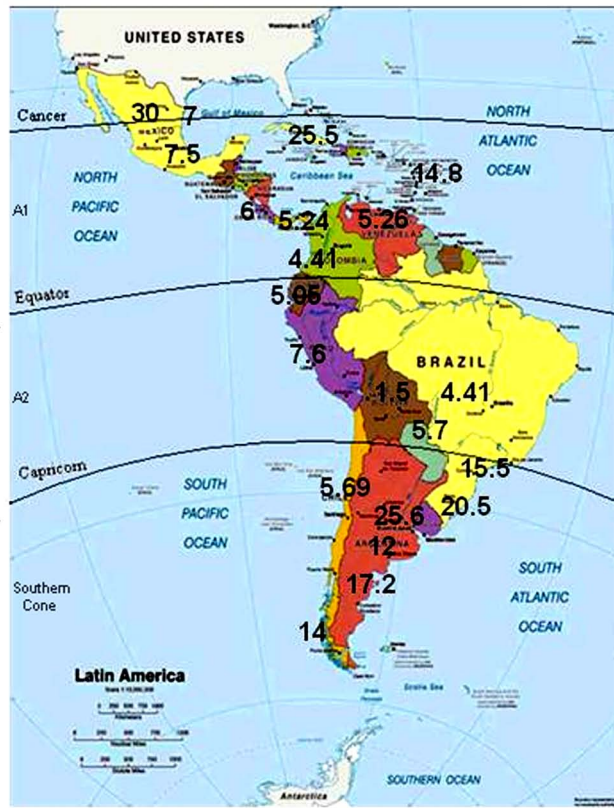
UNITED STATES

Washington, D.C.

Cancer

30

7

Gulf of Mexico

MEXICO

25.5

NORTH ATLANTIC OCEAN

7.5

Caribbean Sea

14.8

NORTH PACIFIC OCEAN

A1

GUATEMALA

EL SALVADOR

6

5.24

5.26

VENEZUELA

4.41

COLOMBIA

Equator

5.95

BRAZIL

7.6

A2

1.5

4.41

5.7

Capricorn

15.5

SOUTH PACIFIC OCEAN

5.69

20.5

25.6

ARGENTINA

12

Southern Cone

17.2

SOUTH ATLANTIC OCEAN

14

Latin America

Scotia Sea

SOUTHERN OCEAN

Antarctica